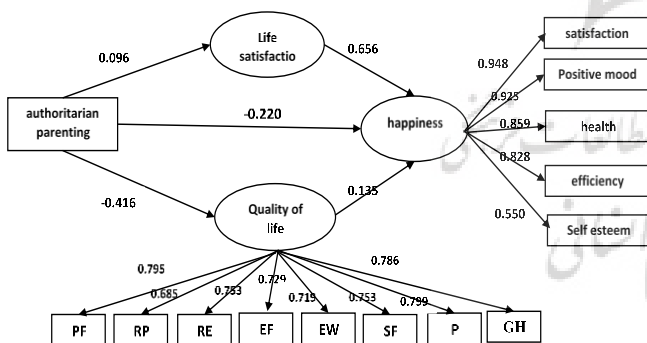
Life satisfactio

0.096

0.656

authoritarian parenting

-0.220

happiness

-0.416

0.135

Quality of life

0.948

satisfaction

0.925

Positive mood

0.859

health

0.828

efficiency

0.550

Self esteem

0.795

0.685

0.753

0.729

0.719

0.753

0.799

0.786

PF

RP

RE

EF

EW

SF

P

GH